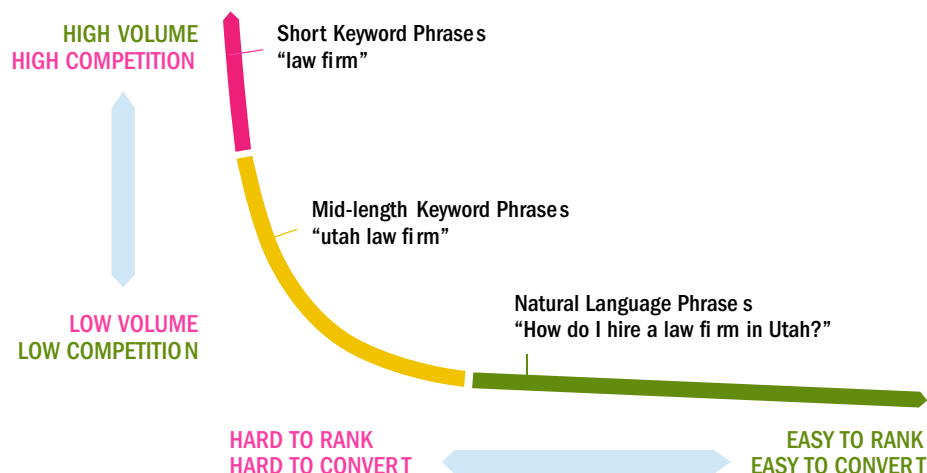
HIGH VOLUME
HIGH COMPETITION

Short Keyword Phrases
“law firm”

Mid-length Keyword Phrases
“utah law firm”

Natural Language Phrases
“How do I hire a law firm in Utah?”

LOW VOLUME
LOW COMPETITION

HARD TO RANK
HARD TO CONVERT

EASY TO RANK
EASY TO CONVERT